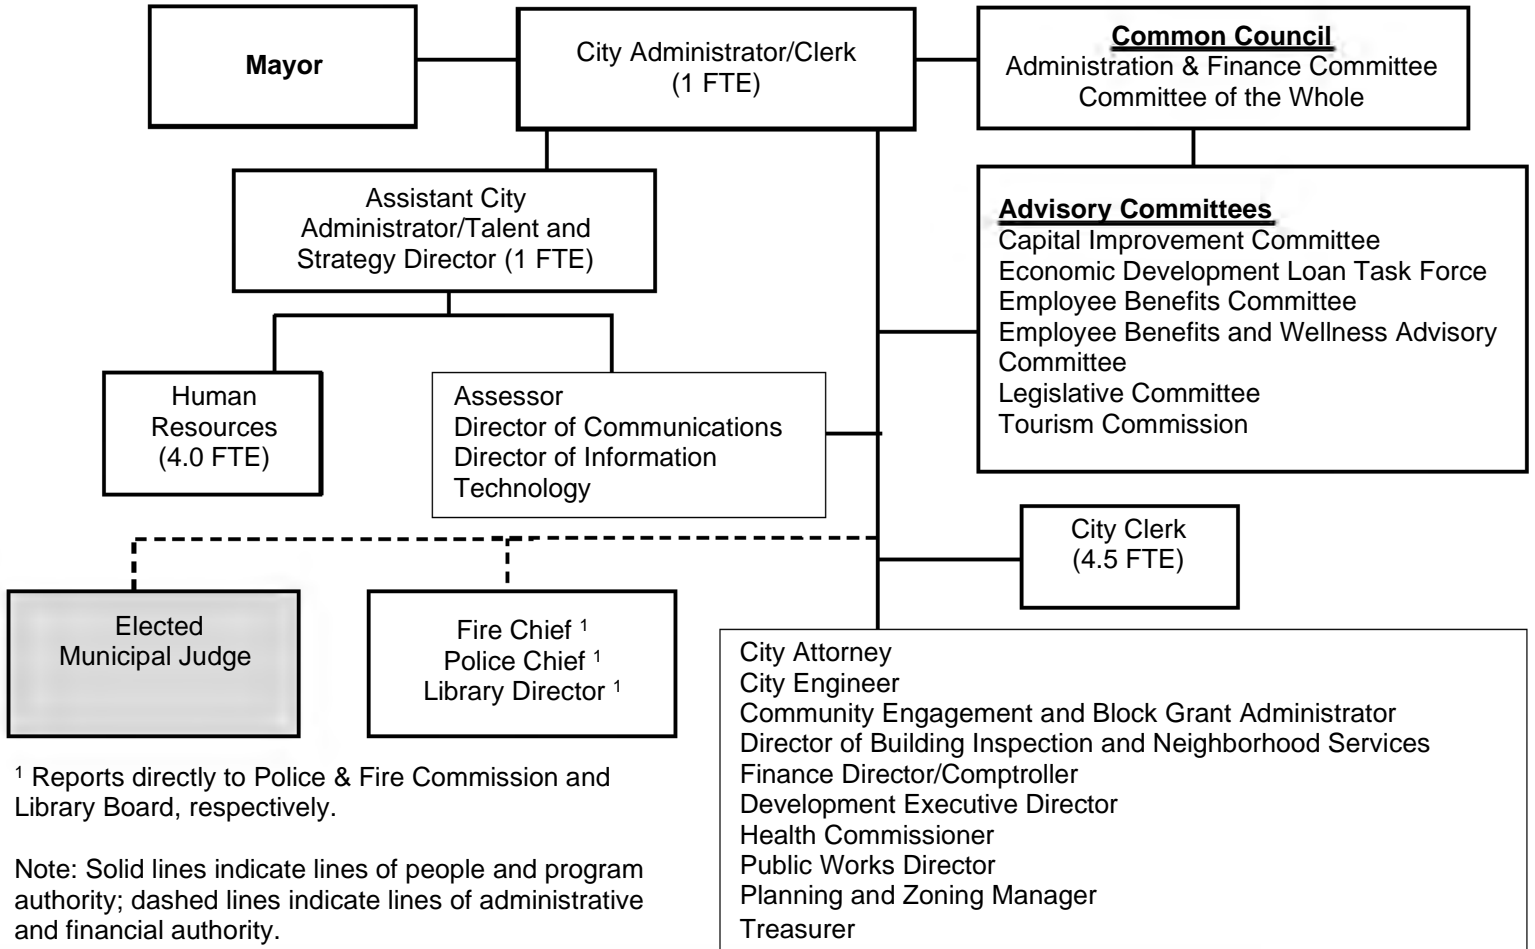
Mayor

City Administrator/Clerk
(1 FTE)

Common Council
Administration & Finance Committee
Committee of the Whole

Assistant City Administrator/Talent and Strategy Director (1 FTE)

Advisory Committees
Capital Improvement Committee
Economic Development Loan Task Force
Employee Benefits Committee
Employee Benefits and Wellness Advisory Committee
Legislative Committee
Tourism Commission

Human Resources
(4.0 FTE)

Assessor
Director of Communications
Director of Information Technology

City Clerk
(4.5 FTE)

Elected
Municipal Judge

Fire Chief $^1$
Police Chief $^1$
Library Director $^1$

City Attorney
City Engineer
Community Engagement and Block Grant Administrator
Director of Building Inspection and Neighborhood Services
Finance Director/Comptroller
Development Executive Director
Health Commissioner
Public Works Director
Planning and Zoning Manager
Treasurer

$^1$ Reports directly to Police & Fire Commission and Library Board, respectively.

Note: Solid lines indicate lines of people and program authority; dashed lines indicate lines of administrative and financial authority.